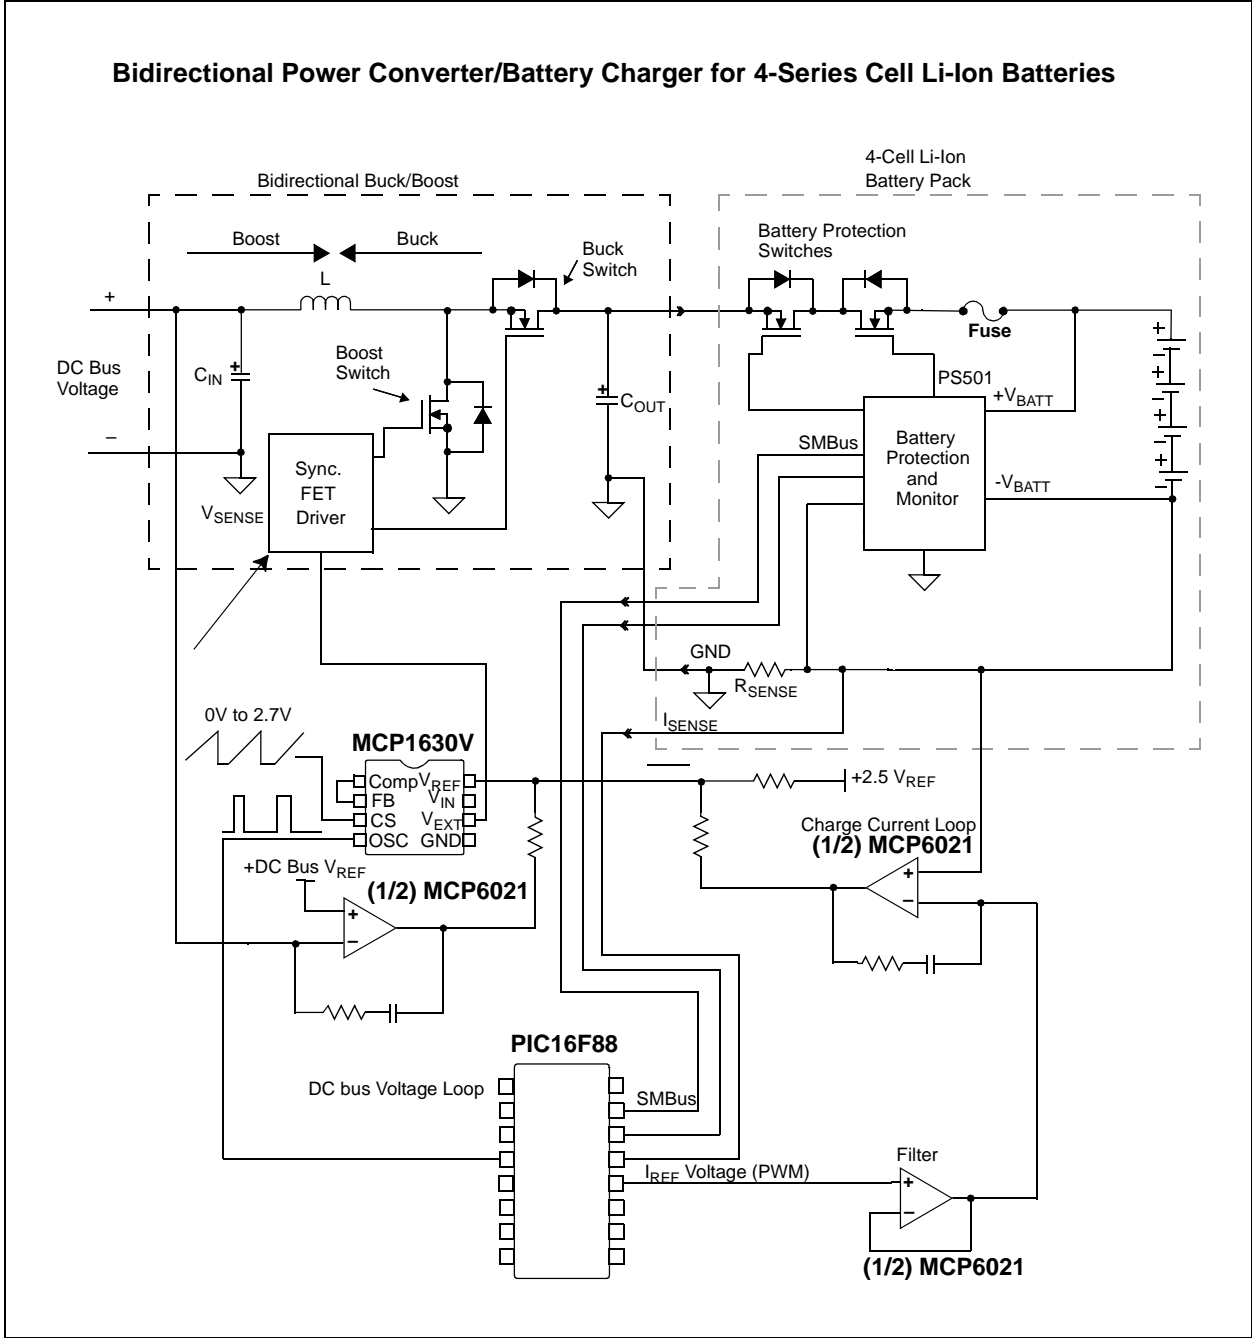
Bidirectional Power Converter/Battery Charger for 4-Series Cell Li-Ion Batteries

Bidirectional Buck/Boost

4-Cell Li-Ion Battery Pack

Boost

Buck

L

Buck Switch

Battery Protection Switches

+

DC Bus Voltage

–

$C_{IN}$

Boost Switch

$C_{OUT}$

Fuse

PS501

$+V_{BATT}$

SMBus

Battery Protection and Monitor

$-V_{BATT}$

Sync. FET Driver

$V_{SENSE}$

GND

$R_{SENSE}$

$I_{SENSE}$

0V to 2.7V

MCP1630V

Comp $V_{REF}$

FB $V_{IN}$

CS $V_{EXT}$

OSC GND

$+2.5\ V_{REF}$

Charge Current Loop

(1/2) MCP6021

$+DC\ Bus\ V_{REF}$

(1/2) MCP6021

PIC16F88

DC bus Voltage Loop

SMBus

$I_{REF}$ Voltage (PWM)

Filter

(1/2) MCP6021